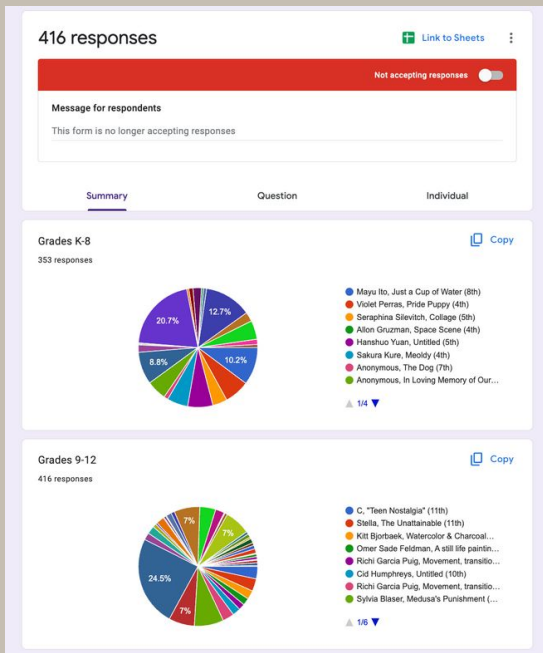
416 responses

Link to Sheets

Not accepting responses

Message for respondents

This form is no longer accepting responses

Summary

Question

Individual

Grades K-8

353 responses

Copy

20.7%

12.7%

8.8%

10.2%

Mayu Ito, Just a Cup of Water (8th)
Violet Perras, Pride Puppy (4th)
Seraphina Silevitch, Collage (5th)
Allon Gruzman, Space Scene (4th)
Hanshuo Yuan, Untitled (5th)
Sakura Kure, Meoldy (4th)
Anonymous, The Dog (7th)
Anonymous, In Loving Memory of Our...

1/4

Grades 9-12

416 responses

Copy

7%

7%

24.5%

7%

C, "Teen Nostalgia" (11th)
Stella, The Unattainable (11th)
Kitt Bjorbaek, Watercolor & Charcoal...
Omer Sade Feldman, A still life paintin...
Richi Garcia Puig, Movement, transitio...
Cid Humphreys, Untitled (10th)
Richi Garcia Puig, Movement, transitio...
Sylvia Blaser, Medusa's Punishment (...

1/6